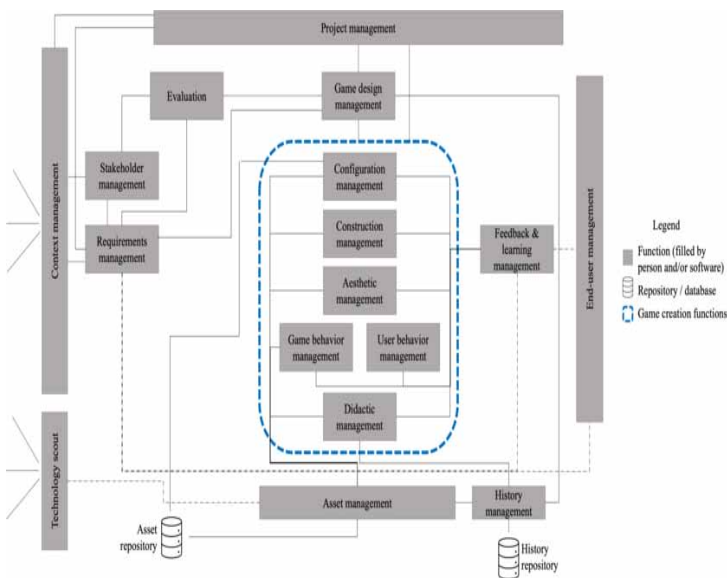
Project management

Context management

Evaluation

Game design management

Stakeholder management

Requirements management

Configuration management

Construction management

Aesthetic management

Game behavior management

User behavior management

Didactic management

Feedback & learning management

End-user management

Technology scout

Asset management

History management

Asset repository

History repository

Legend

Function (filled by person and/or software)

Repository / database

Game creation functions